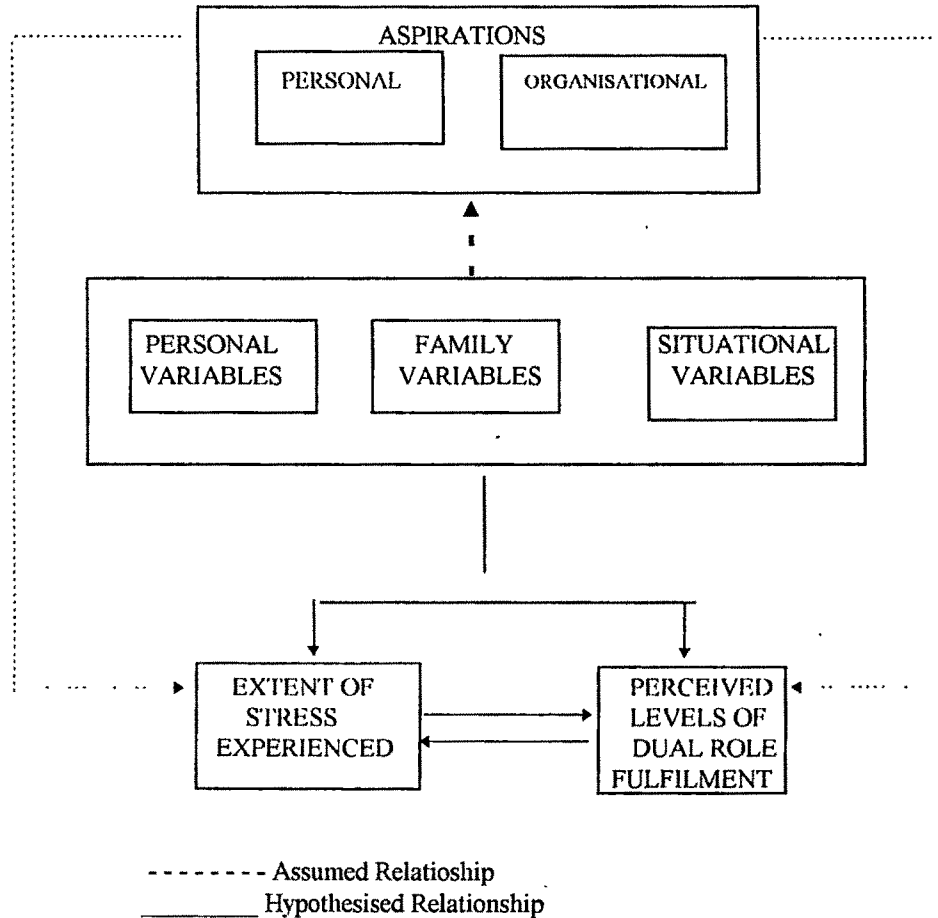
ASPIRATIONS

PERSONAL

ORGANISATIONAL

PERSONAL VARIABLES

FAMILY VARIABLES

SITUATIONAL VARIABLES

EXTENT OF STRESS EXPERIENCED

PERCEIVED LEVELS OF DUAL ROLE FULFILMENT

- - - - - - - Assumed Relatioship
________ Hypothesised Relationship